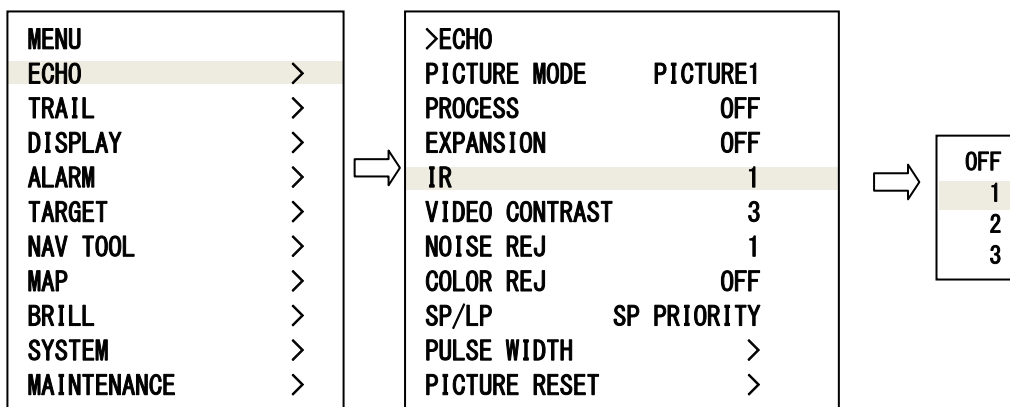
MENU
ECHO >
TRAIL >
DISPLAY >
ALARM >
TARGET >
NAV TOOL >
MAP >
BRILL >
SYSTEM >
MAINTENANCE >

>ECHO
PICTURE MODE PICTURE1
PROCESS OFF
EXPANSION OFF
IR 1
VIDEO CONTRAST 3
NOISE REJ 1
COLOR REJ OFF
SP/LP SP PRIORITY
PULSE WIDTH >
PICTURE RESET >

OFF
1
2
3